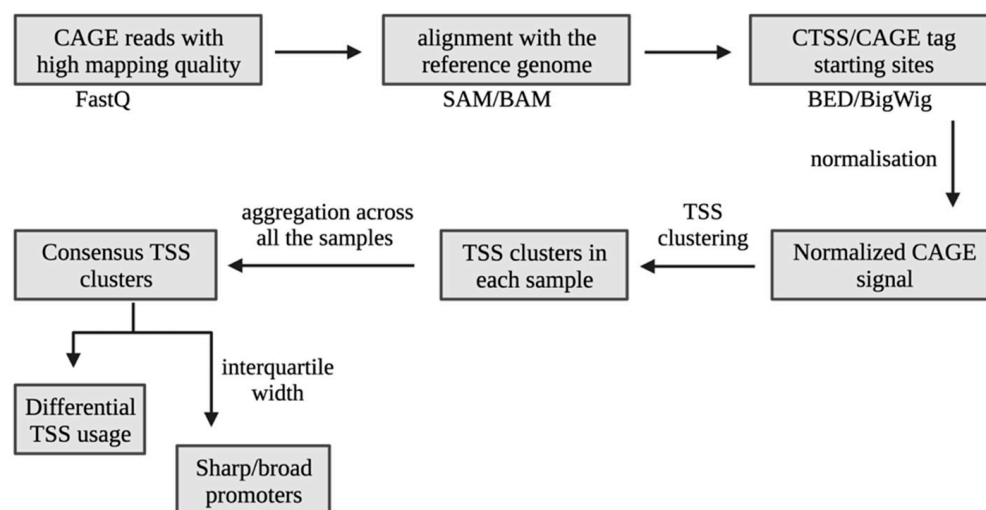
CAGE reads with high mapping quality
FastQ

alignment with the reference genome
SAM/BAM

CTSS/CAGE tag starting sites
BED/BigWig

normalisation

Normalized CAGE signal

TSS clustering

TSS clusters in each sample

aggregation across all the samples

Consensus TSS clusters

Differential TSS usage

interquartile width

Sharp/broad promoters